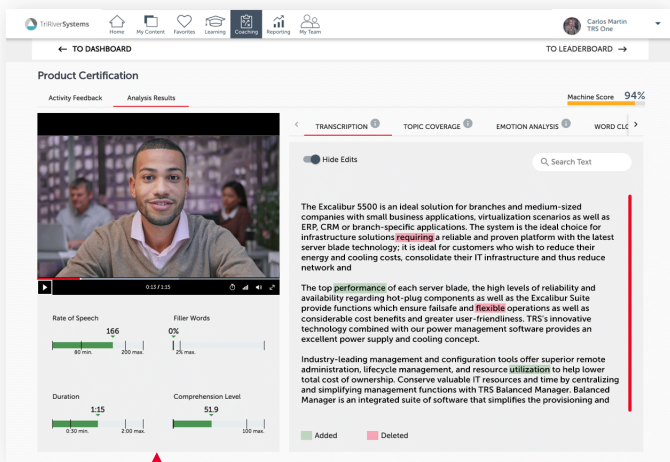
TriRiverSystems

Home My Content Favorites Learning Coaching Reporting My Team

Carlos Martin
TRS One

← TO DASHBOARD

TO LEADERBOARD →

Product Certification

Activity Feedback Analysis Results

Machine Score 94%

0:13 / 1:15

TRANSCRIPTION TOPIC COVERAGE EMOTION ANALYSIS WORD CLO

Hide Edits

Search Text

The Excalibur 5500 is an ideal solution for branches and medium-sized companies with small business applications, virtualization scenarios as well as ERP, CRM or branch-specific applications. The system is the ideal choice for infrastructure solutions requiring a reliable and proven platform with the latest server blade technology; it is ideal for customers who wish to reduce their energy and cooling costs, consolidate their IT infrastructure and thus reduce network and

The top performance of each server blade, the high levels of reliability and availability regarding hot-plug components as well as the Excalibur Suite provide functions which ensure failsafe and flexible operations as well as considerable cost benefits and greater user-friendliness. TRS's innovative technology combined with our power management software provides an excellent power supply and cooling concept.

Industry-leading management and configuration tools offer superior remote administration, lifecycle management, and resource utilization to help lower total cost of ownership. Conserve valuable IT resources and time by centralizing and simplifying management functions with TRS Balanced Manager. Balanced Manager is an integrated suite of software that simplifies the provisioning and

Rate of Speech
166
80 min. 200 max.

Filler Words
0%
2% max.

Duration
1:15
0:30 min. 2:00 max.

Comprehension Level
51.9
100 max.

Added Deleted